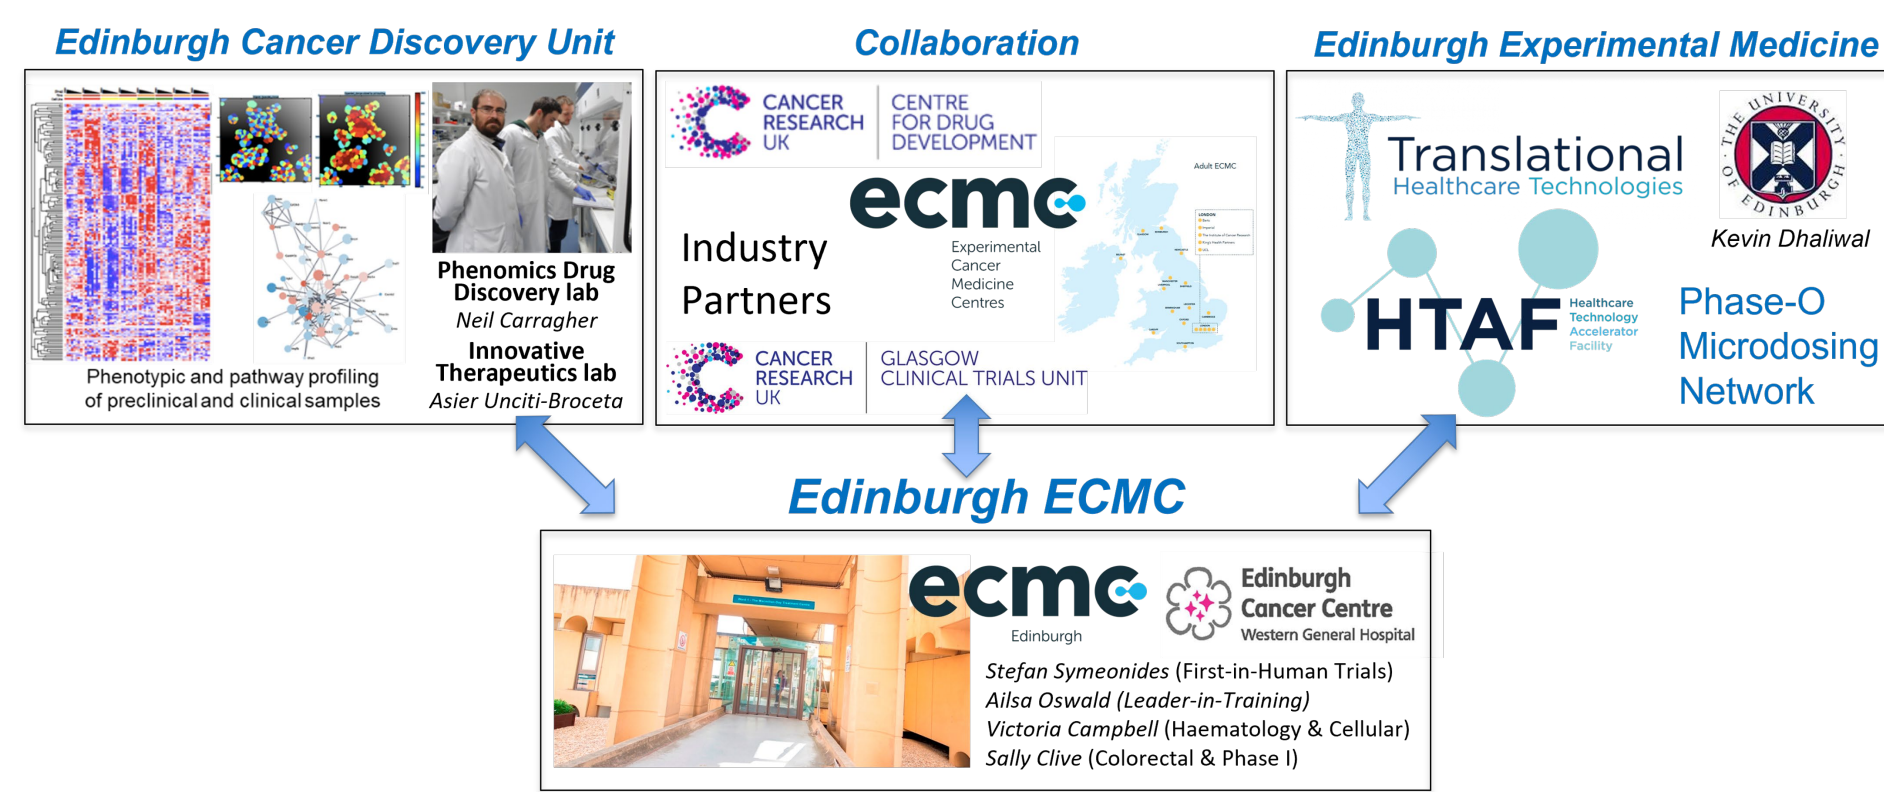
Edinburgh Cancer Discovery Unit

Phenomics Drug Discovery lab
Neil Carragher

Innovative Therapeutics lab
Asier Unciti-Broceta

Phenotypic and pathway profiling of preclinical and clinical samples

Collaboration

CANCER RESEARCH UK | CENTRE FOR DRUG DEVELOPMENT

ecmc
Experimental Cancer Medicine Centres

Adult ECMC

Industry Partners

CANCER RESEARCH UK | GLASGOW CLINICAL TRIALS UNIT

Edinburgh Experimental Medicine

Translational Healthcare Technologies

THE UNIVERSITY OF EDINBURGH

Kevin Dhaliwal

HTAF Healthcare Technology Accelerator Facility

Phase-O Microdosing Network

Edinburgh ECMC

ecmc
Edinburgh

Edinburgh Cancer Centre
Western General Hospital

Stefan Symeonides (First-in-Human Trials)
Ailsa Oswald (Leader-in-Training)
Victoria Campbell (Haematology & Cellular)
Sally Clive (Colorectal & Phase I)